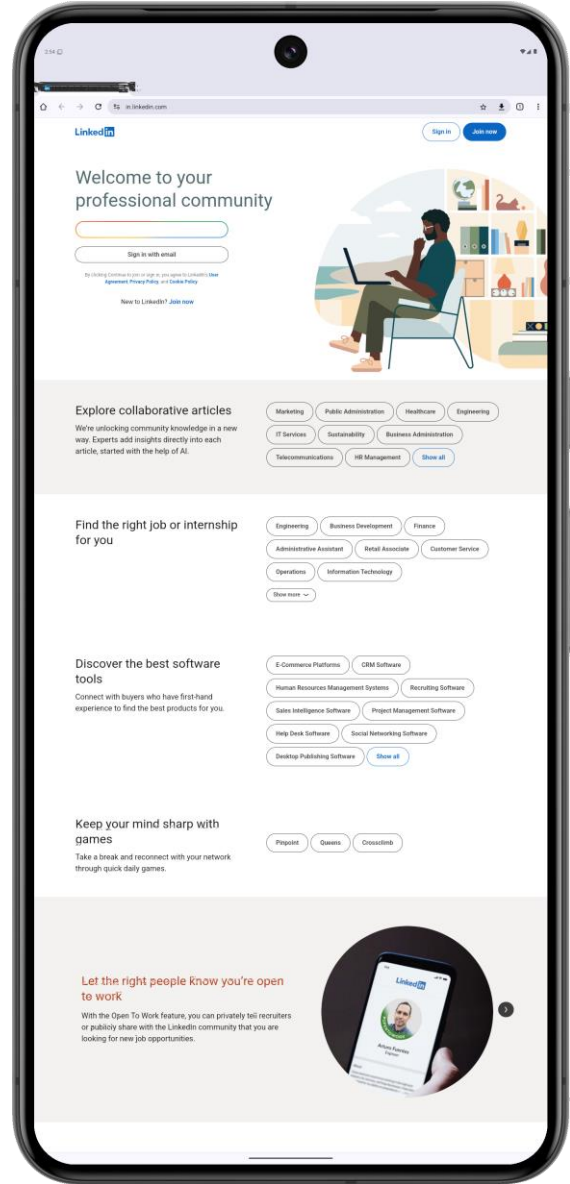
3:54

in.linkedin.com

LinkedIn

Sign in

Join now

Welcome to your professional community

Sign in with email

By clicking Continue to join or sign in, you agree to LinkedIn's User Agreement, Privacy Policy, and Cookie Policy.

New to LinkedIn? Join now

Explore collaborative articles

We're unlocking community knowledge in a new way. Experts add insights directly into each article, started with the help of AI.

Marketing
Public Administration
Healthcare
Engineering
IT Services
Sustainability
Business Administration
Telecommunications
HR Management
Show all

Find the right job or internship for you

Engineering
Business Development
Finance
Administrative Assistant
Retail Associate
Customer Service
Operations
Information Technology
Show more

Discover the best software tools

Connect with buyers who have first-hand experience to find the best products for you.

E-Commerce Platforms
CRM Software
Human Resources Management Systems
Recruiting Software
Sales Intelligence Software
Project Management Software
Help Desk Software
Social Networking Software
Desktop Publishing Software
Show all

Keep your mind sharp with games

Take a break and reconnect with your network through quick daily games.

Pinpoint
Queens
Crossclimb

Let the right people know you're open to work

With the Open To Work feature, you can privately tell recruiters or publicly share with the LinkedIn community that you are looking for new job opportunities.

LinkedIn

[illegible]